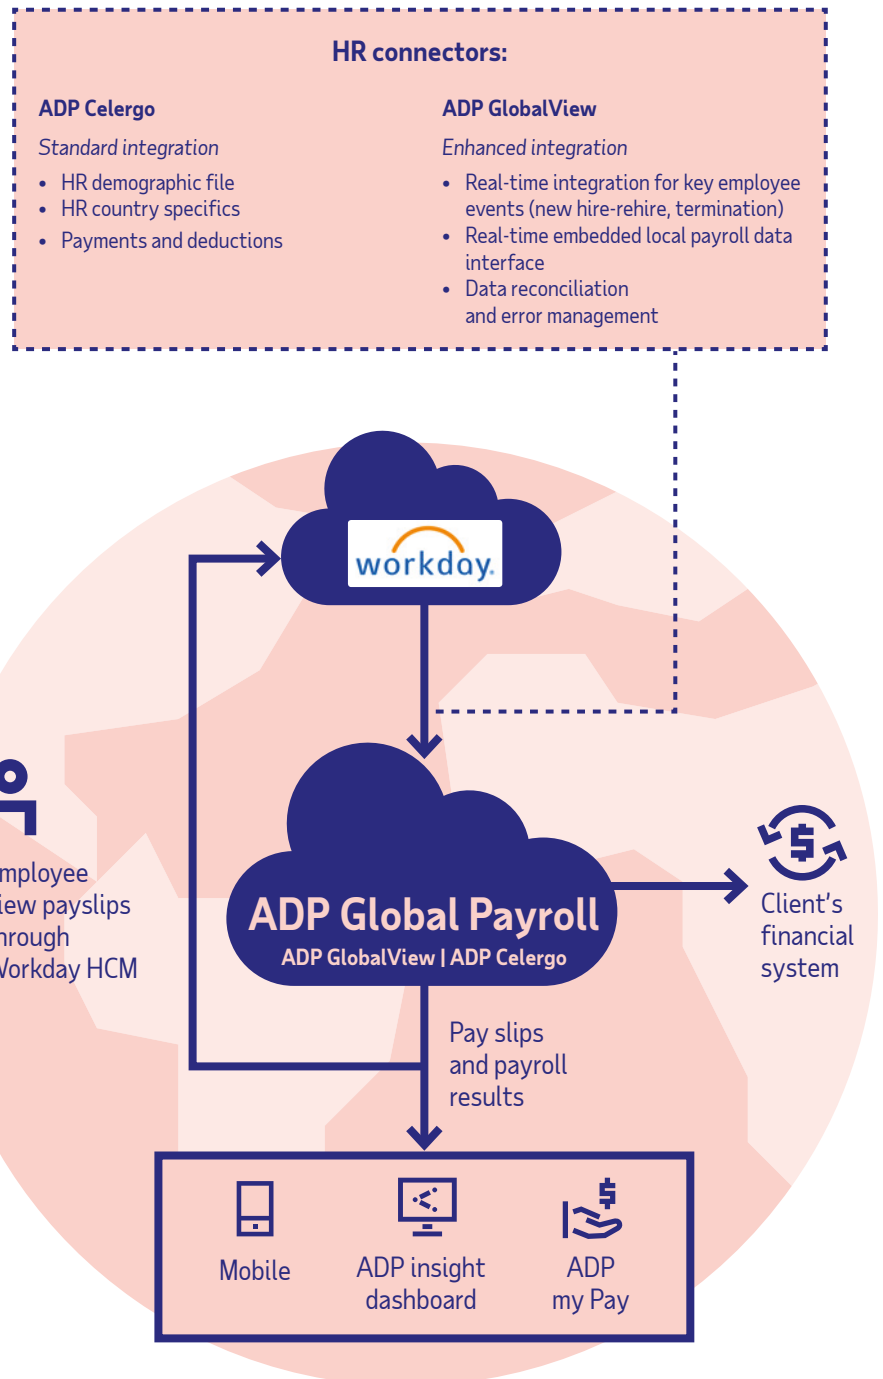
HR connectors:

ADP Celergo

Standard integration

- HR demographic file
- HR country specifics
- Payments and deductions

ADP GlobalView

Enhanced integration

- Real-time integration for key employee events (new hire-rehire, termination)
- Real-time embedded local payroll data interface
- Data reconciliation and error management

workday.

mployee iew payslips hrough Vorkday HCM

ADP Global Payroll
ADP GlobalView | ADP Celergo

Client's financial system

Pay slips and payroll results

Mobile

ADP insight dashboard

ADP my Pay